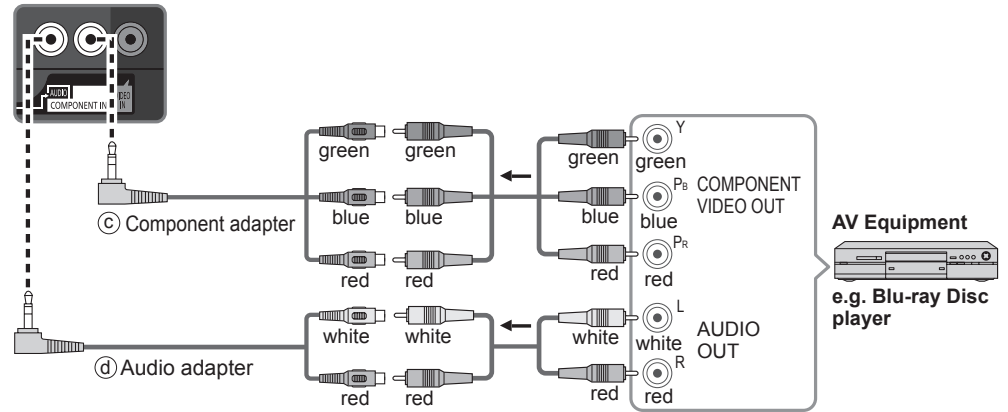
AUDIO
COMPONENT IN
VIDEO IN

green
green
green
green
Y

blue
blue
blue
blue
$P_B$
COMPONENT VIDEO OUT

red
red
red
red
$P_R$

ⓒ Component adapter

white
white
white
white
L
AUDIO OUT

red
red
red
red
R

ⓓ Audio adapter

AV Equipment

e.g. Blu-ray Disc player